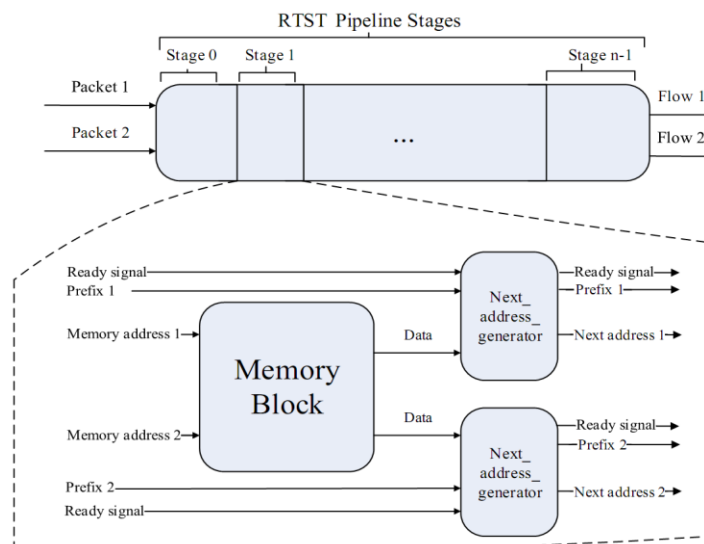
RTST Pipeline Stages

Stage 0
Stage 1
Stage n-1

Packet 1
Packet 2

...

Flow 1
Flow 2

Ready signal
Prefix 1
Memory address 1
Memory Block
Data
Next_ address_ generator
Ready signal
Prefix 1
Next address 1

Data
Memory address 2
Prefix 2
Ready signal
Next_ address_ generator
Ready signal
Prefix 2
Next address 2